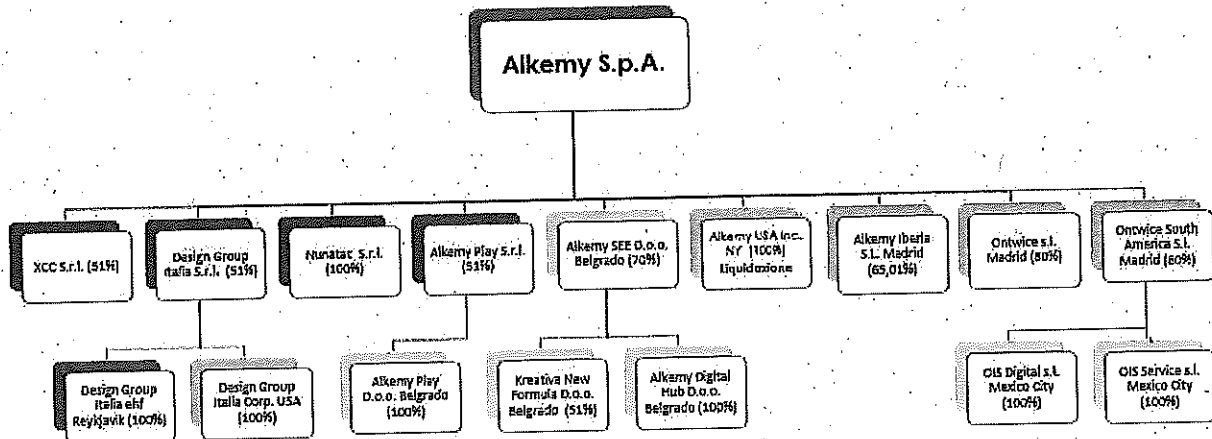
Alkemy S.p.A.

XCC S.r.l. (51%)

Design Group Italia S.r.l. (51%)

Nunatac S.r.l. (100%)

Alkemy Play S.r.l. (51%)

Alkemy SEE D.o.o. Belgrado (70%)

Alkemy USA Inc. NY (100%) Liquidazione

Alkemy Iberia S.L. Madrid (65,01%)

Ontwice s.l. Madrid (80%)

Ontwice South America S.L. Madrid (80%)

Design Group Italia ehf Reykjavik (100%)

Design Group Italia Corp. USA (100%)

Alkemy Play D.o.o. Belgrado (100%)

Kreativa New Formula D.o.o. Belgrado (51%)

Alkemy Digital Hub D.o.o. Belgrado (100%)

OIS Digital s.l. Mexico City (100%)

OIS Service s.l. Mexico City (100%)